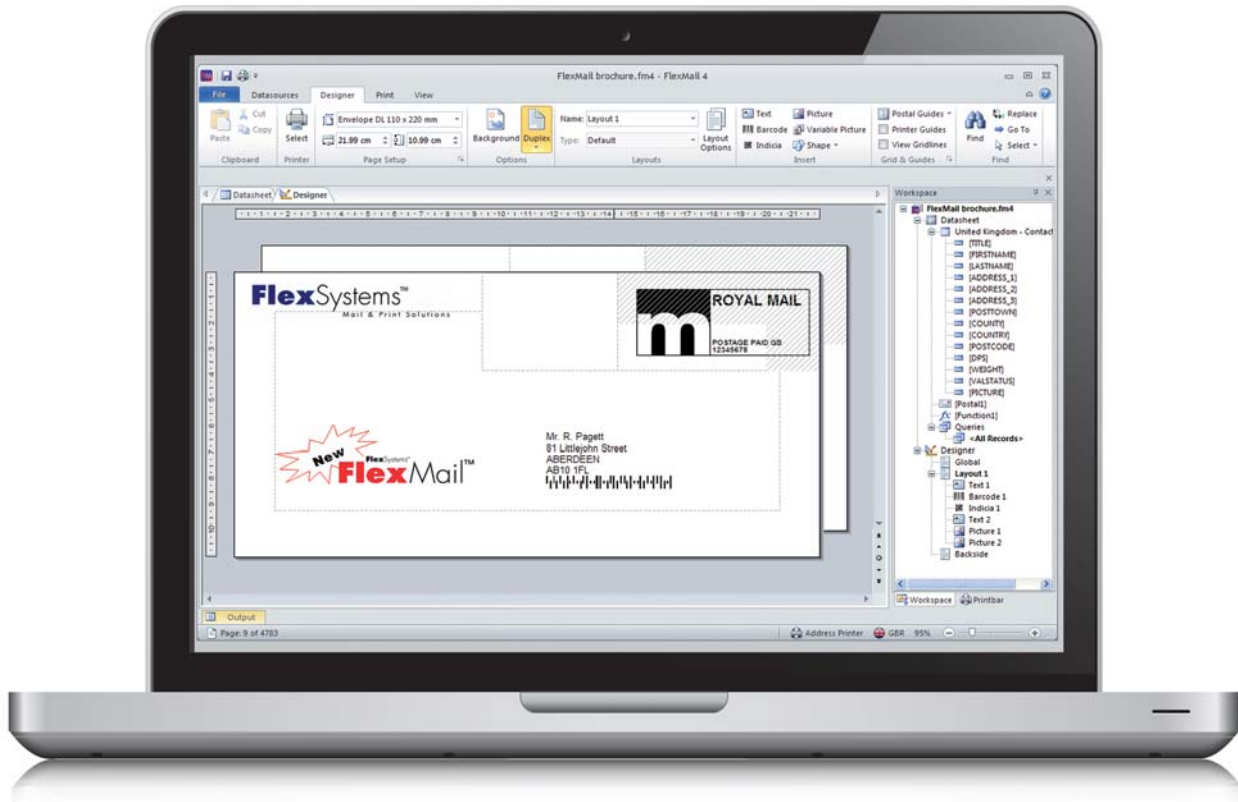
FlexMail brochure.fm4 - FlexMail 4

File Datasources Designer Print View

Paste Cut Copy Clipboard
Select Printer
Envelope DL 110 x 220 mm
21.99 cm 10.99 cm
Page Setup
Background Duplex
Options
Name: Layout 1
Type: Default
Layouts
Layout Options
Text Barcode Indicia
Picture Variable Picture Shape
Insert
Postal Guides Printer Guides View Gridlines
Grid & Guides
Find Replace Go To Select
Find

Datasheet Designer

FlexSystems™
Mail & Print Solutions

ROYAL MAIL
POSTAGE PAID GB
12345678

New FlexSystems FlexMail™

Mr. R. Pagett
81 Littlejohn Street
ABERDEEN
AB10 1FL

Workspace
FlexMail brochure.fm4
Datasheet
United Kingdom - Contact
[TITLE]
[FIRSTNAME]
[LASTNAME]
[ADDRESS_1]
[ADDRESS_2]
[ADDRESS_3]
[POSTTOWN]
[COUNTY]
[COUNTRY]
[POSTCODE]
[DPS]
[WEIGHT]
[VALSTATUS]
[PICTURE]
[Postal1]
[Function1]
Queries
<All Records>
Designer
Global
Layout 1
Text 1
Barcode 1
Indicia 1
Text 2
Picture 1
Picture 2
Backside

Workspace Printbar

Output
Page: 9 of 4783
Address Printer GBR 95%